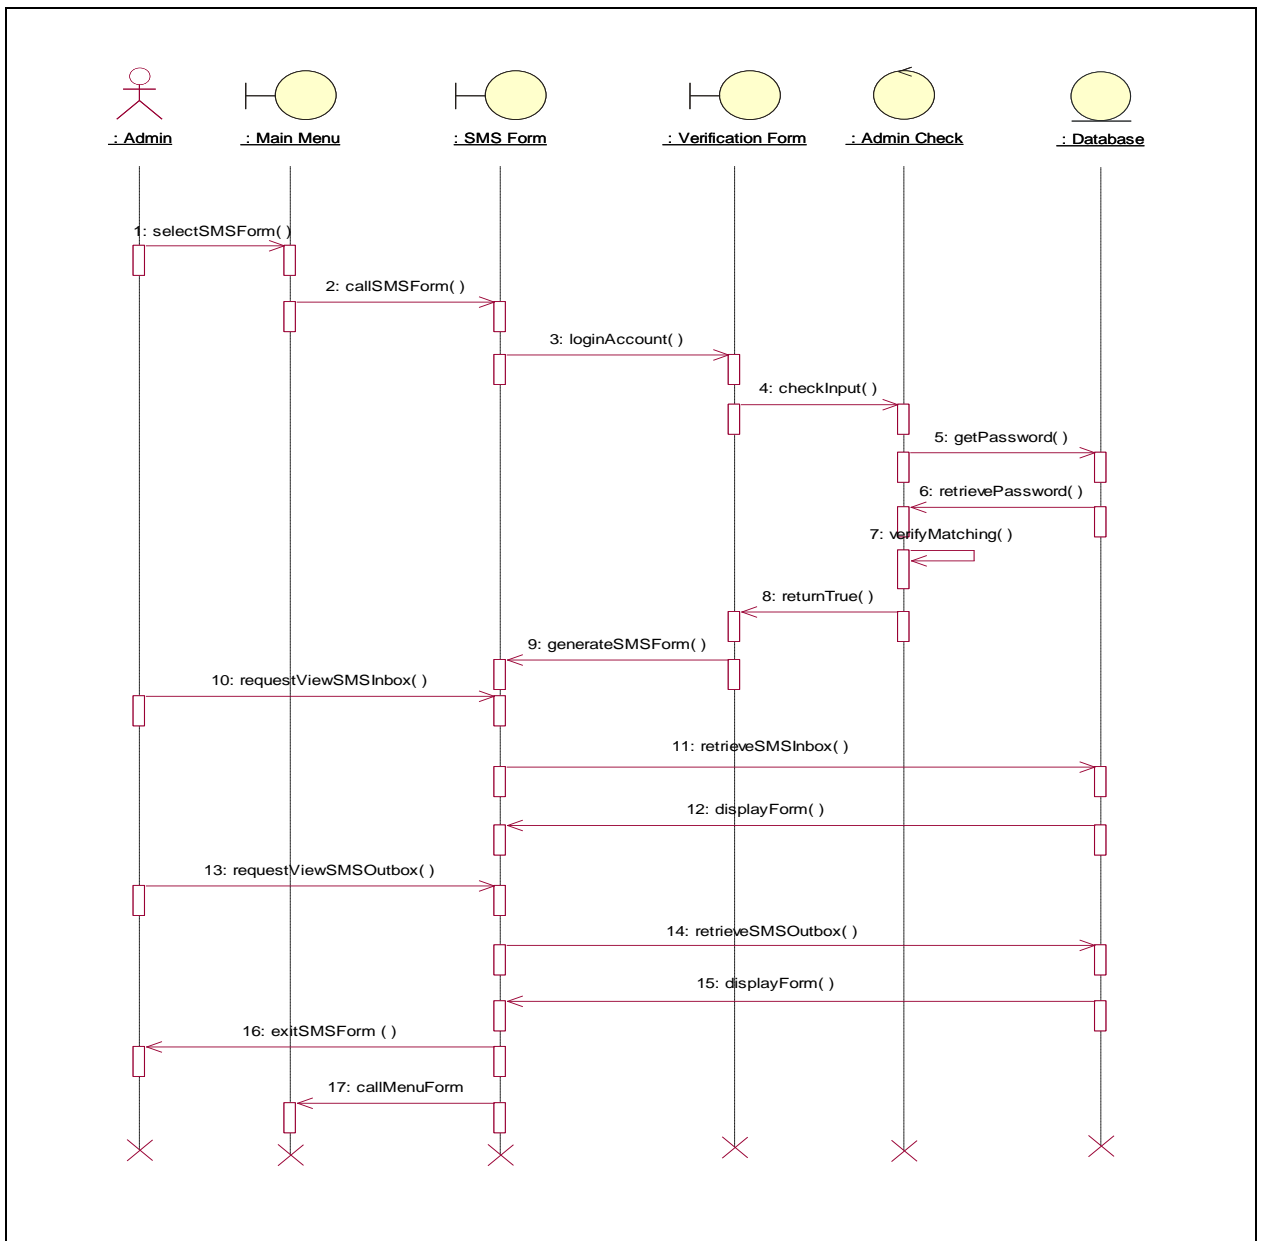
: Admin

: Main Menu

: SMS Form

: Verification Form

: Admin Check

: Database

1: selectSMSForm( )

2: callSMSForm( )

3: loginAccount( )

4: checkInput( )

5: getPassword( )

6: retrievePassword( )

7: verifyMatching( )

8: returnTrue( )

9: generateSMSForm( )

10: requestViewSMSInbox( )

11: retrieveSMSInbox( )

12: displayForm( )

13: requestViewSMSOutbox( )

14: retrieveSMSOutbox( )

15: displayForm( )

16: exitSMSForm ( )

17: callMenuForm